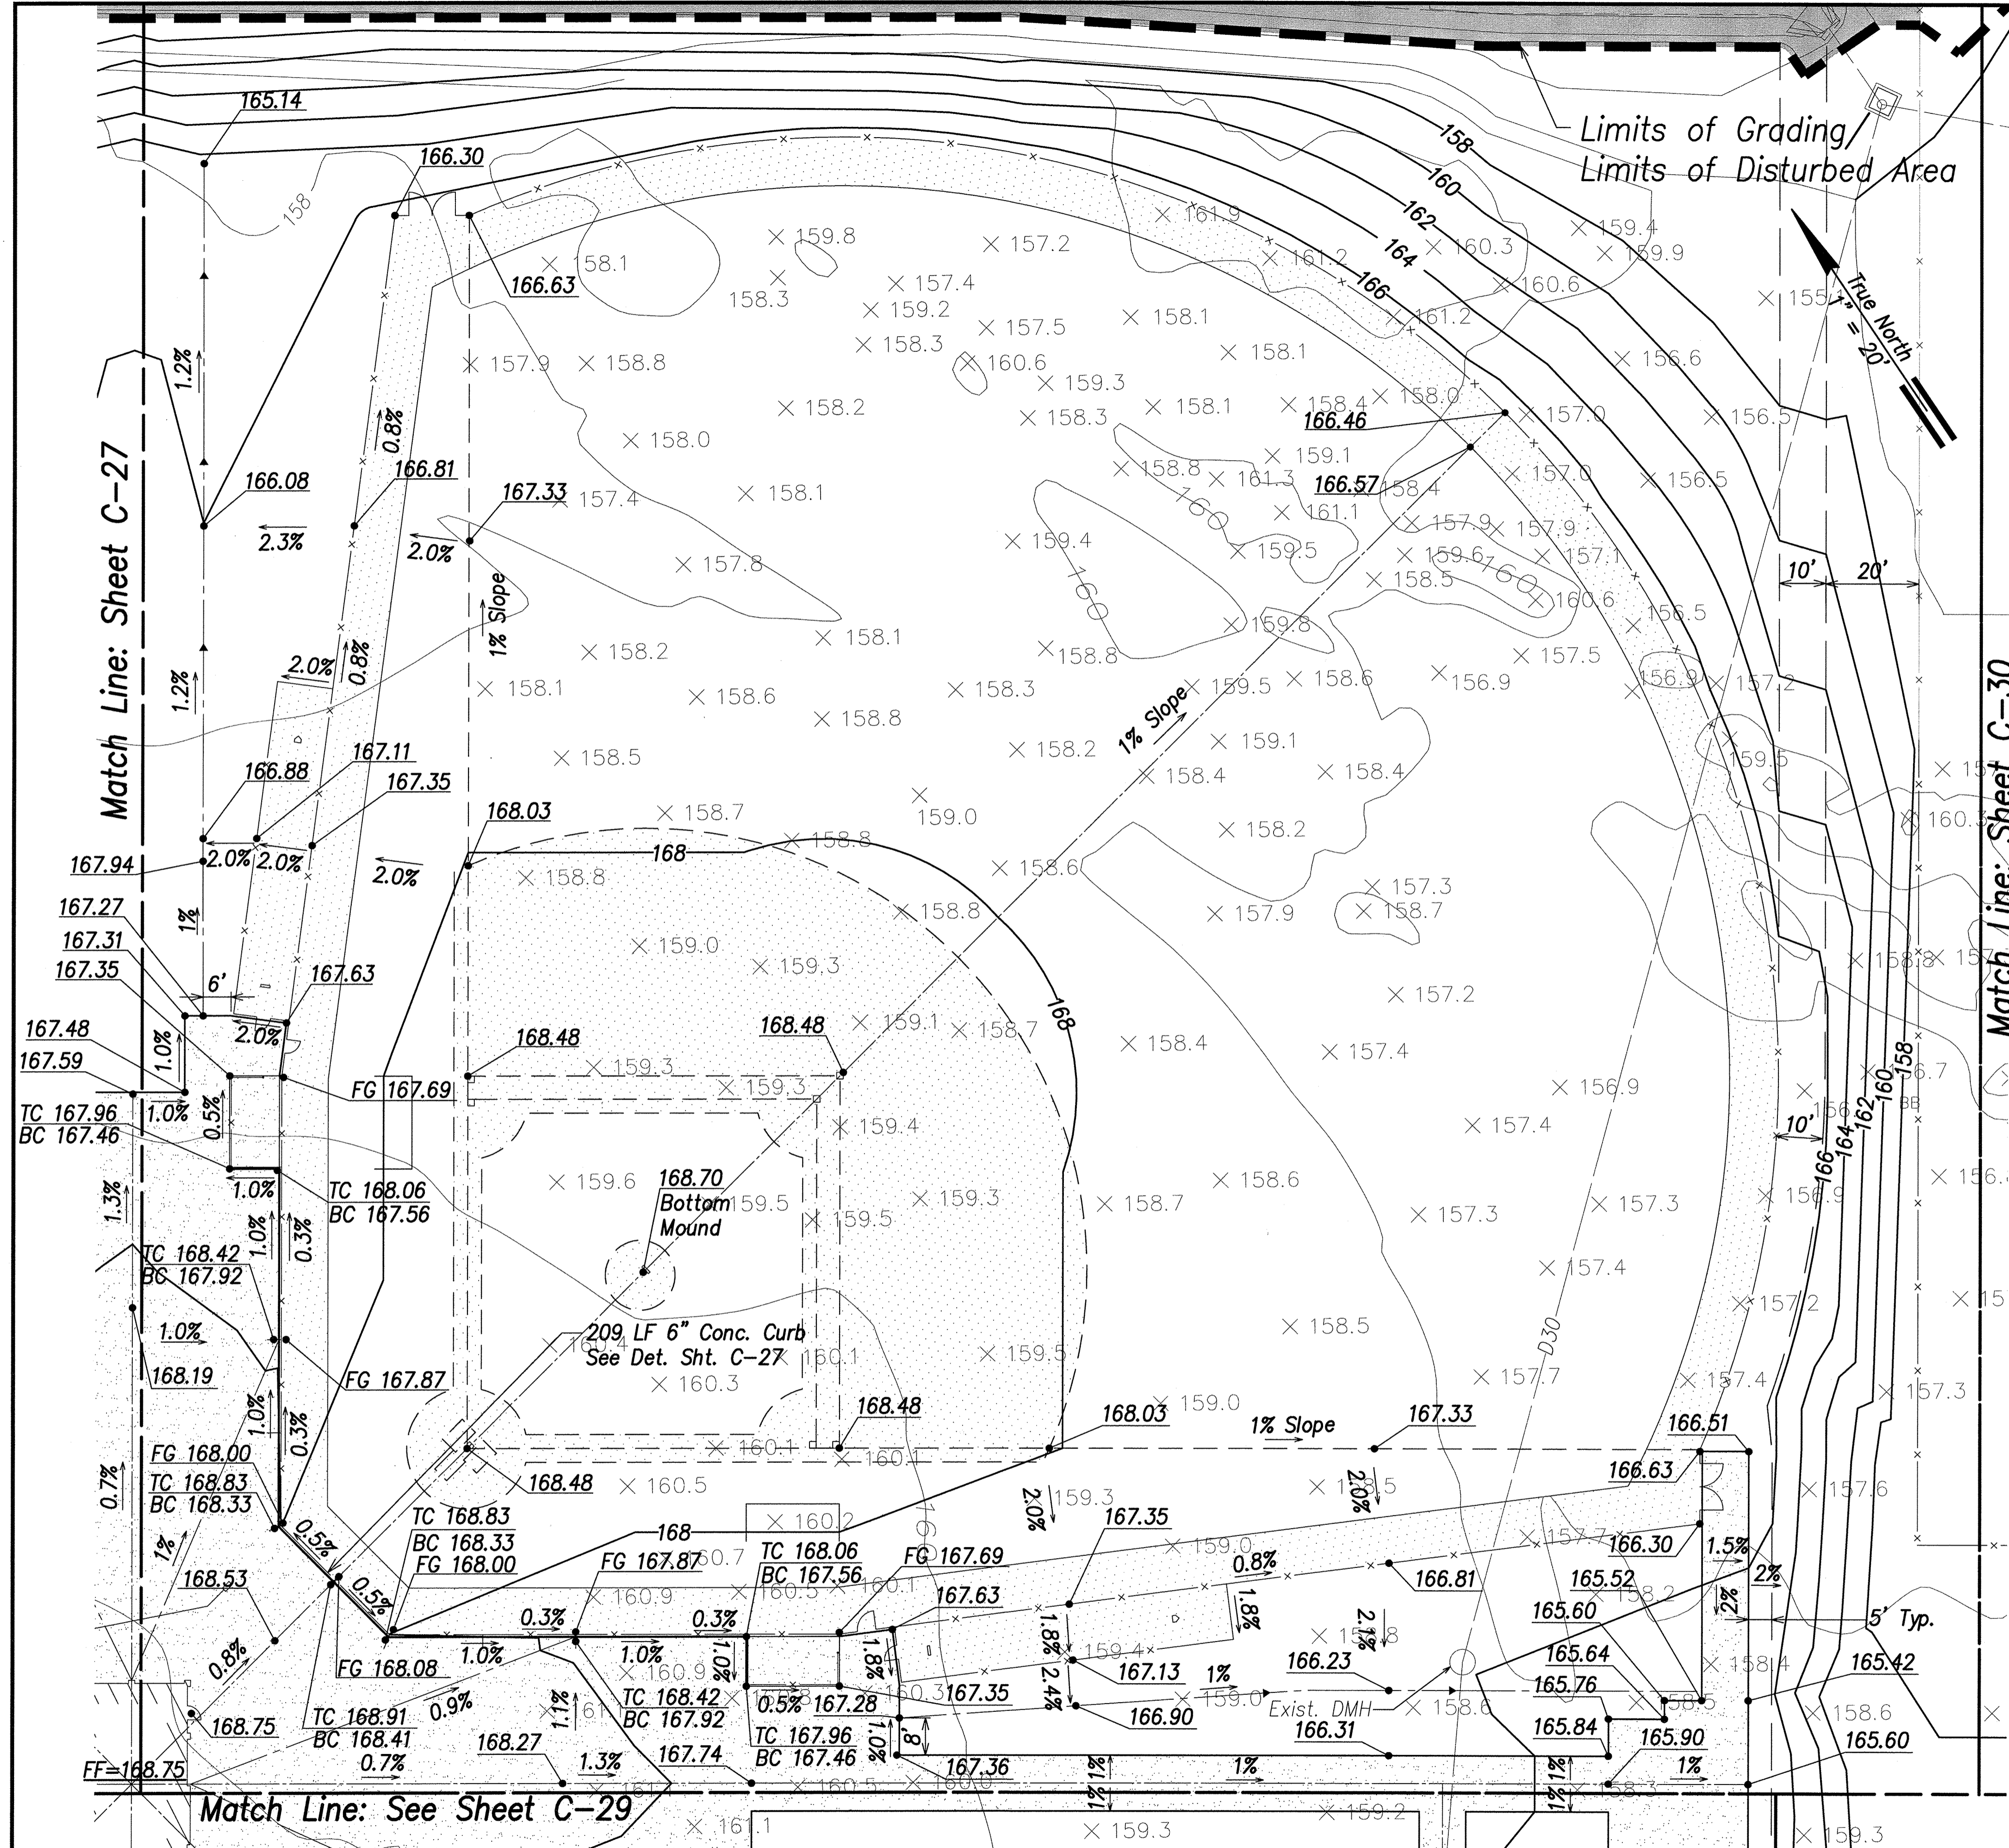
Limits of Grading/
Limits of Disturbed Area

True North
1" = 20'

Match Line: Sheet C-27

Match Line: Sheet C-30

Match Line: See Sheet C-29

165.14
166.30
166.63
166.08
2.3%
1.2%
1.2%
0.8%
166.81
167.33
2.0%
1% Slope
2.0%
0.8%
166.88
167.11
167.35
2.0%
2.0%
2.0%
167.94
167.27
167.31
167.35
1%
6'
167.63
2.0%
167.48
167.59
1.0%
1.0%
0.5%
TC 167.96
BC 167.46
FG 167.69
1.0%
TC 168.06
BC 167.56
1.3%
1.0%
0.3%
TC 168.42
BC 167.92
1.0%
168.19
FG 167.87
1.0%
0.3%
FG 168.00
TC 168.83
BC 168.33
0.7%
1%
168.53
0.5%
0.5%
0.8%
FG 168.08
168.75
TC 168.91
BC 168.41
0.7%
0.9%
FF=168.75
168.03
168
168.48
168.48
168.70
Bottom
Mound
209 LF 6" Conc. Curb
See Det. Sht. C-27
168.48
168.48
168.03
168
1% Slope
166.46
166.57
1% Slope
167.33
166.51
166.63
166.30
1.5%
2%
2%
5' Typ.
TC 168.83
BC 168.33
FG 168.00
168
FG 167.87
0.3%
1.0%
TC 168.06
BC 167.56
0.3%
1.0%
FG 167.69
167.63
1.8%
167.35
0.8%
1.8%
1.8%
2.4%
167.13
1%
166.81
2.1%
166.23
165.52
165.60
165.64
165.76
165.84
165.90
1%
165.42
165.60
167.35
166.90
167.28
0.5%
TC 168.42
BC 167.92
TC 167.96
BC 167.46
1.0%
8'
1.1%
168.27
1.3%
167.74
167.36
1%
1%
1%
1%
Exist. DMH
166.31
2.0%
2.0%
10'
20'
10'
158
160
162
164
166
168
D30
159.8
157.2
161.9
159.4
158.1
158.3
157.4
161.2
160.3
159.9
159.2
157.5
158.1
160.6
155.1
158.3
161.2
157.9
158.8
160.6
159.3
158.1
156.6
158.2
158.3
158.1
158.4
158.0
157.0
156.5
158.0
159.1
158.8
161.3
157.0
156.5
157.4
158.1
158.4
161.1
157.9
157.9
159.4
159.5
159.6
157.1
157.8
158.5
160.6
156.5
158.2
158.1
158.8
159.8
157.5
158.1
158.6
158.3
159.5
158.6
156.9
156.9
157.2
158.8
159.1
158.5
158.2
158.4
158.4
159.5
158.7
158.8
159.0
158.2
160.5
158.8
158.6
157.3
158.8
157.9
158.7
159.0
159.3
157.2
158.8
159.1
158.7
158.4
157.4
156.7
159.3
159.3
156.9
159.4
157.4
159.6
159.5
159.3
158.6
158.7
157.3
157.3
159.5
156.9
157.4
157.2
158.5
160.1
160.3
159.5
157.7
157.4
157.3
159.0
160.1
160.1
160.5
159.3
158.5
157.6
160.2
159.0
157.7
160.7
160.9
160.5
160.1
158.2
159.4
158.8
160.9
160.3
159.0
158.6
158.4
158.5
158.6
161
160.5
160.0
158.3
161.1
159.3
159.2
159.3